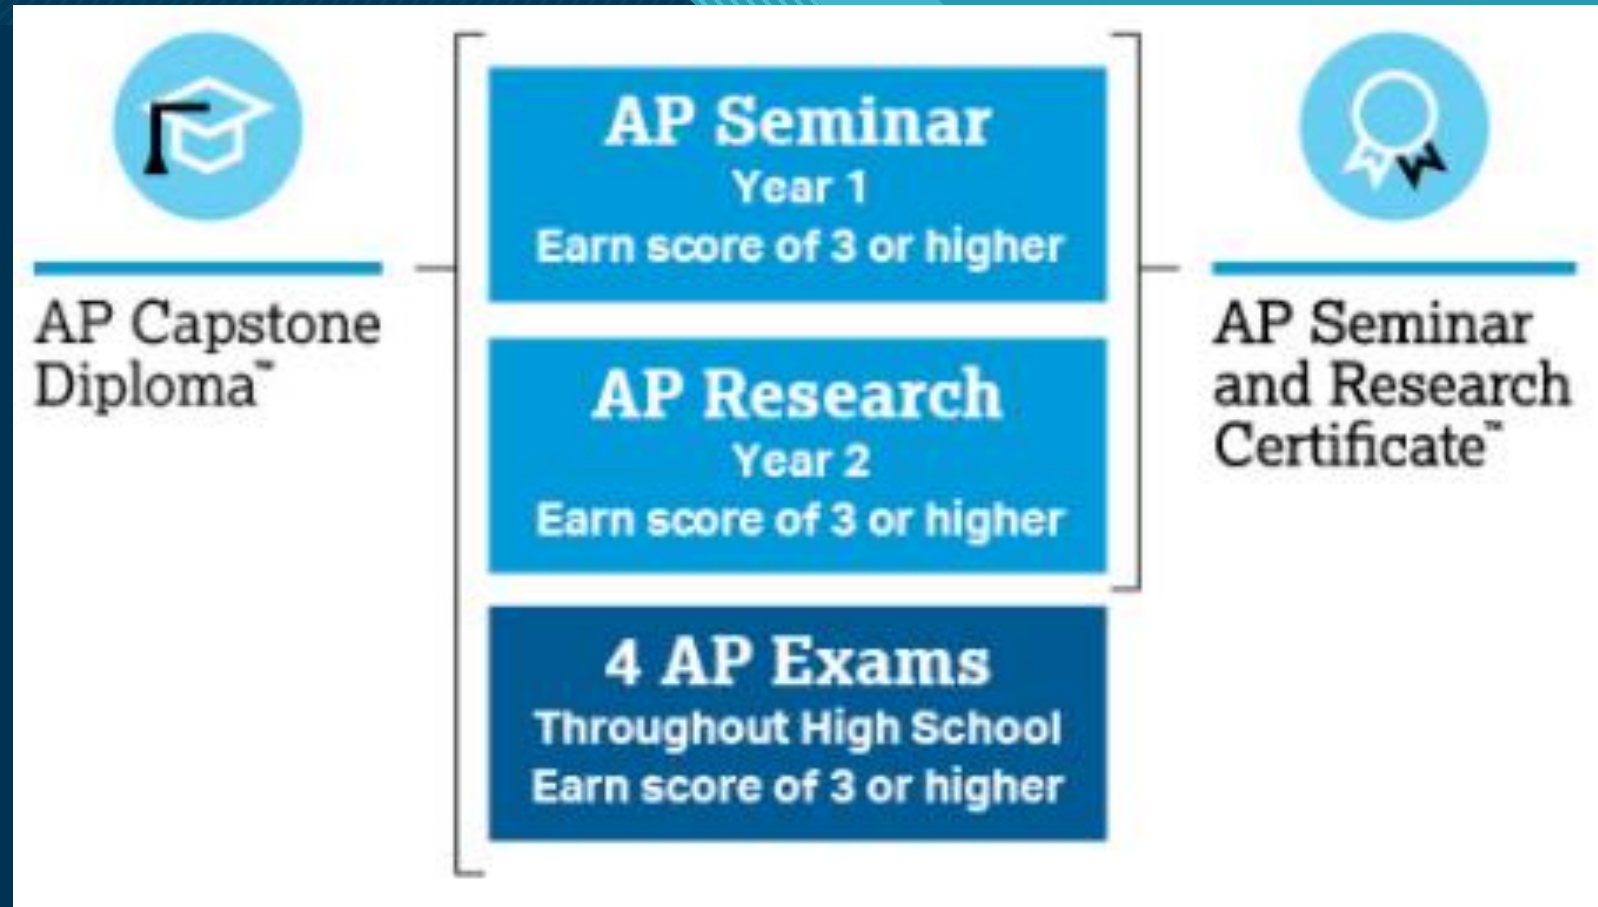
AP Capstone Diploma™

AP Seminar
Year 1
Earn score of 3 or higher

AP Research
Year 2
Earn score of 3 or higher

4 AP Exams
Throughout High School
Earn score of 3 or higher

AP Seminar and Research Certificate™